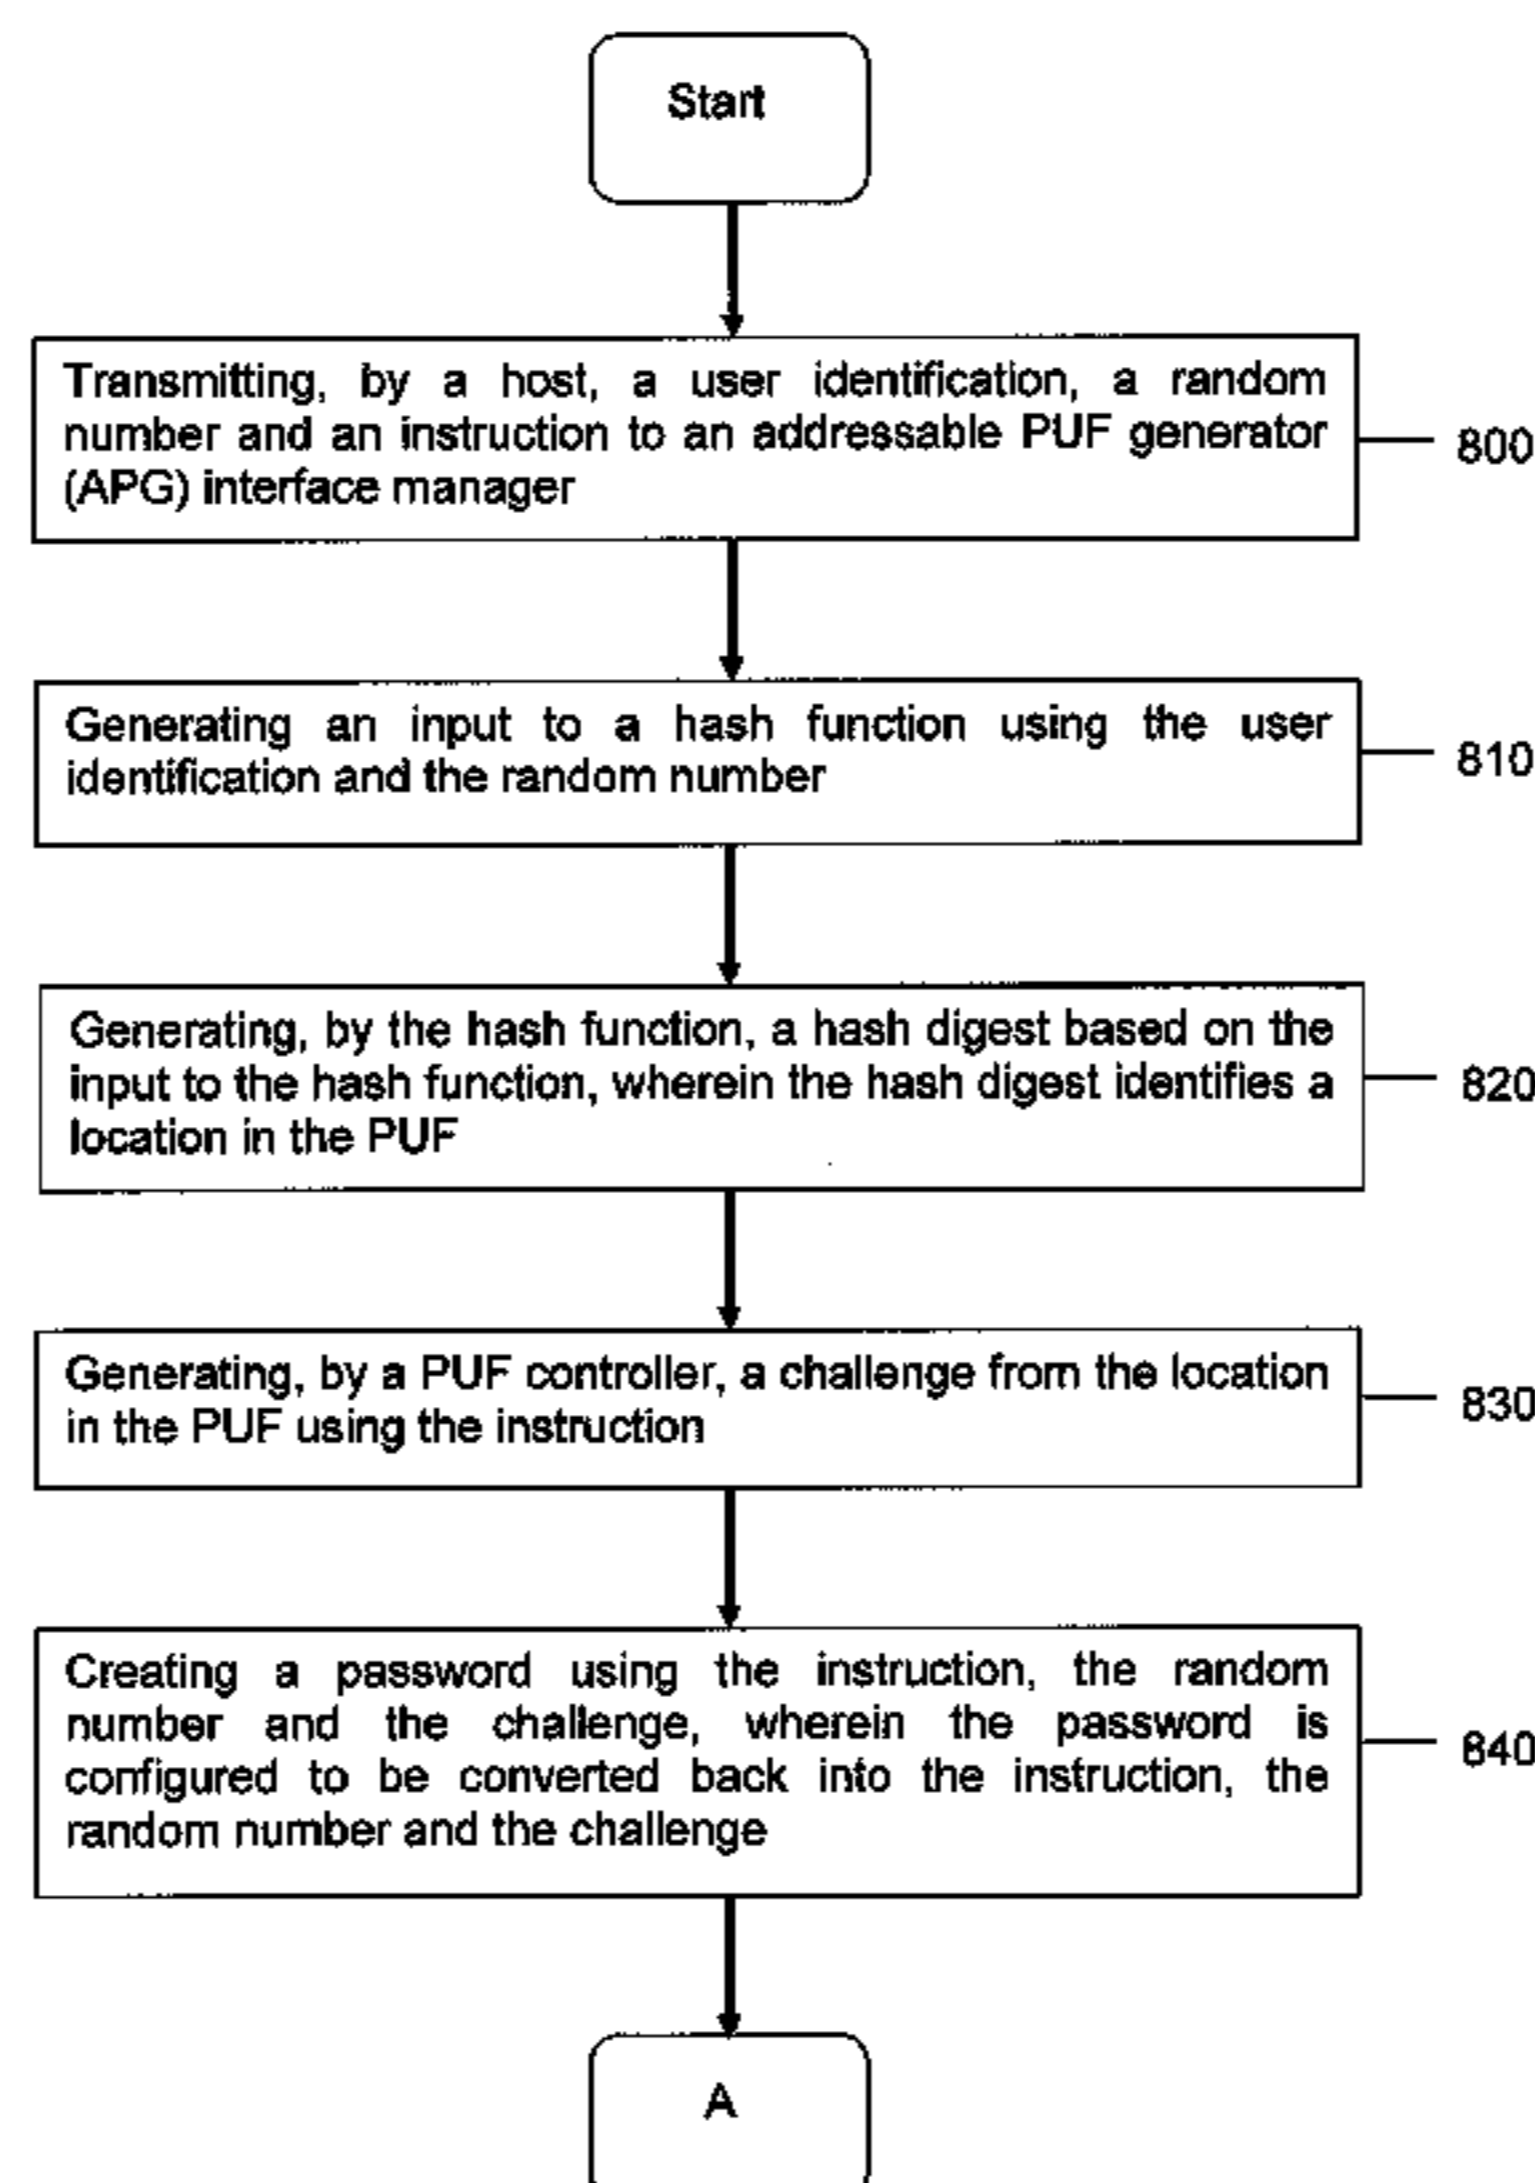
Start

Transmitting, by a host, a user identification, a random number and an instruction to an addressable PUF generator (APG) interface manager

800

Generating an input to a hash function using the user identification and the random number

810

Generating, by the hash function, a hash digest based on the input to the hash function, wherein the hash digest identifies a location in the PUF

820

Generating, by a PUF controller, a challenge from the location in the PUF using the instruction

830

Creating a password using the instruction, the random number and the challenge, wherein the password is configured to be converted back into the instruction, the random number and the challenge

840

A